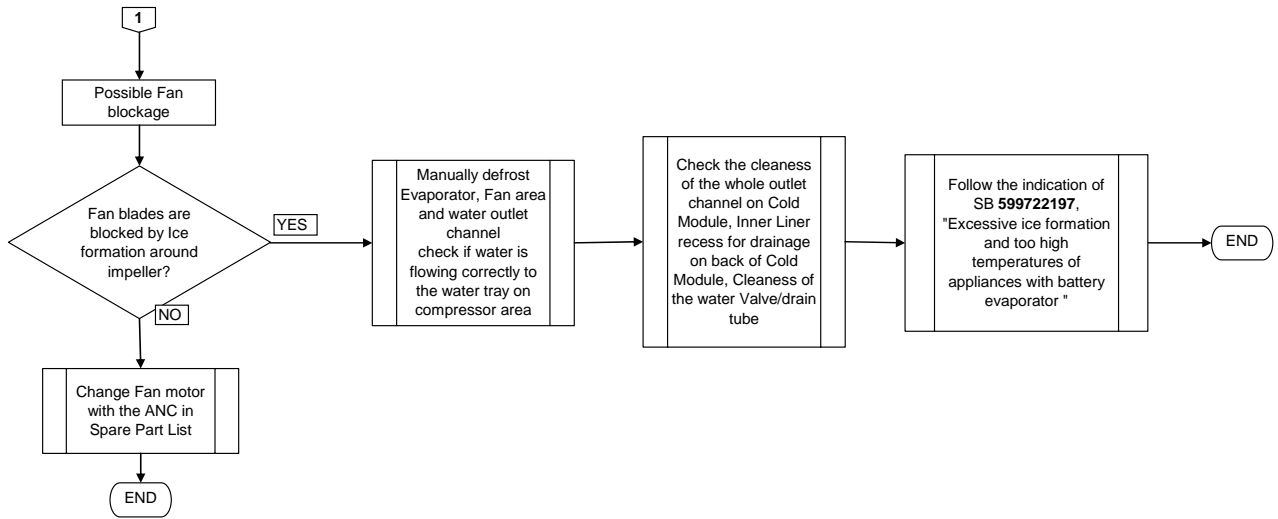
1

Possible Fan blockage

Fan blades are blocked by Ice formation around impeller?

YES

NO

Manually defrost Evaporator, Fan area and water outlet channel check if water is flowing correctly to the water tray on compressor area

Check the cleaness of the whole outlet channel on Cold Module, Inner Liner recess for drainage on back of Cold Module, Cleaness of the water Valve/drain tube

Follow the indication of SB **599722197**, "Excessive ice formation and too high temperatures of appliances with battery evaporator "

END

Change Fan motor with the ANC in Spare Part List

END